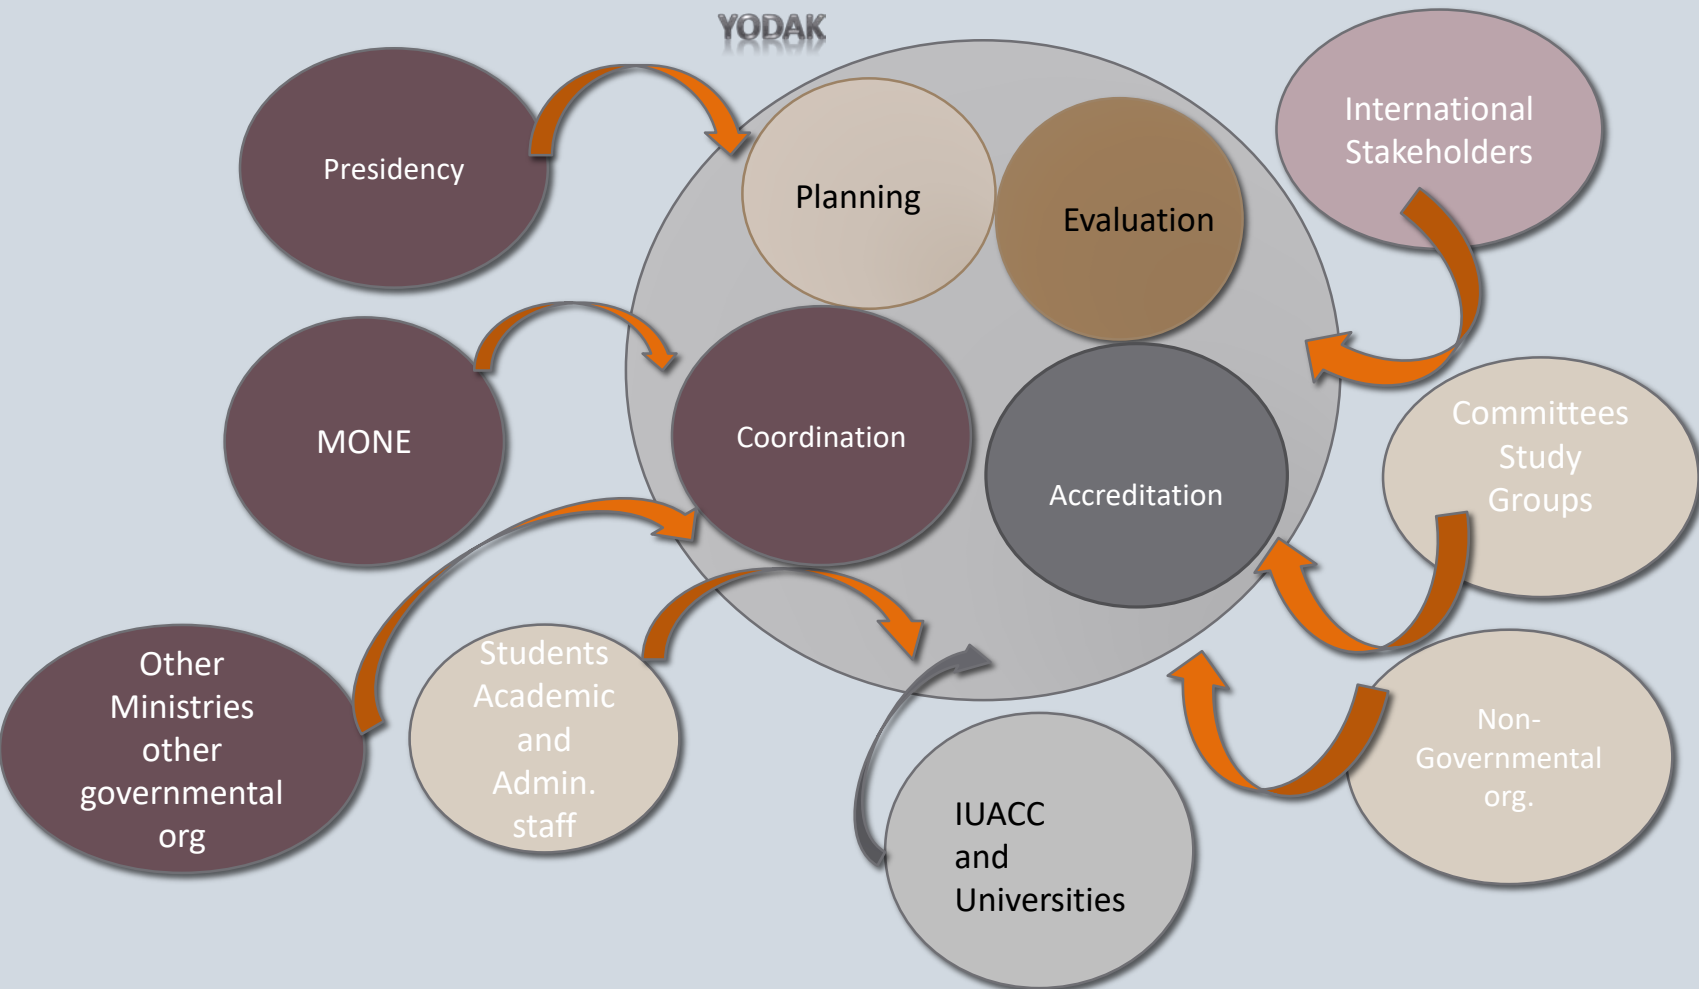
YODAK

Presidency

Planning

Evaluation

International Stakeholders

MONE

Coordination

Accreditation

Committees Study Groups

Other Ministries other governmental org

Students Academic and Admin. staff

IUACC and Universities

Non-Governmental org.